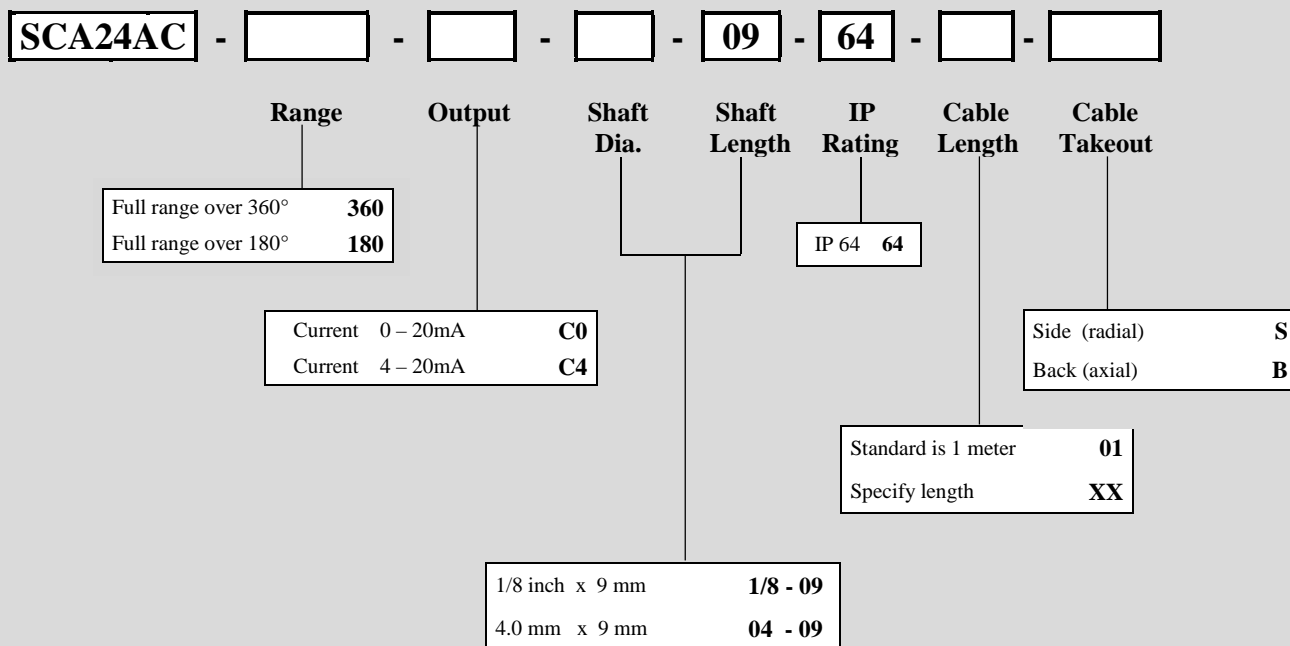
SCA24AC - [ ] - [ ] - [ ] - 09 - 64 - [ ] - [ ]

Range

Output

Shaft Dia.

Shaft Length

IP Rating

Cable Length

Cable Takeout

| Full range over 360° | 360 |
|---|---|
| Full range over 180° | 180 |

| IP 64 | 64 |
|---|---|

| Current 0 – 20mA | C0 |
|---|---|
| Current 4 – 20mA | C4 |

| Side (radial) | S |
|---|---|
| Back (axial) | B |

| Standard is 1 meter | 01 |
|---|---|
| Specify length | XX |

| 1/8 inch x 9 mm | 1/8 - 09 |
|---|---|
| 4.0 mm x 9 mm | 04 - 09 |